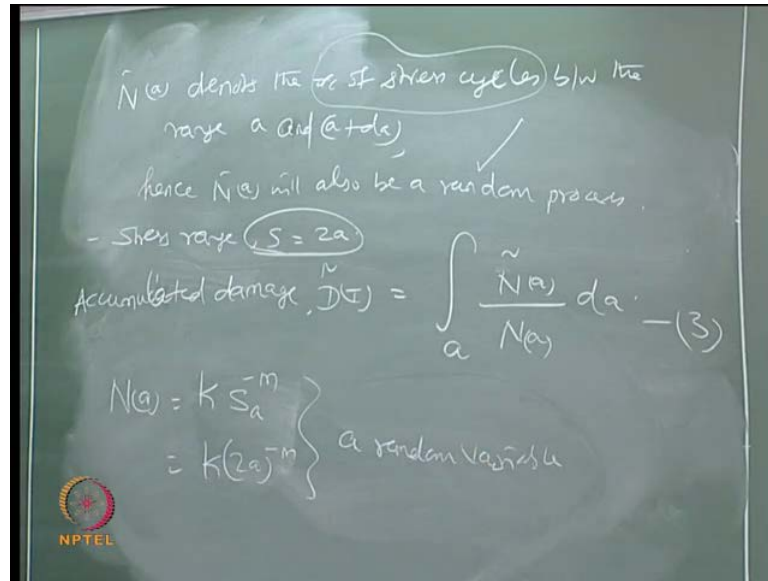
$\tilde{N}(a)$ denotes the no of stress cycles b/w the range a and $(a+da)$

hence $\tilde{N}(a)$ will also be a random process.

- Stress range $S = 2a$

Accumulated damage, $\tilde{D}(T) = \int_a \frac{\tilde{N}(a)}{N(a)} da$ — (3)

$N(a) = K S_a^{-m}$
$= K(2a)^{-m}$ } a random variable

NPTEL